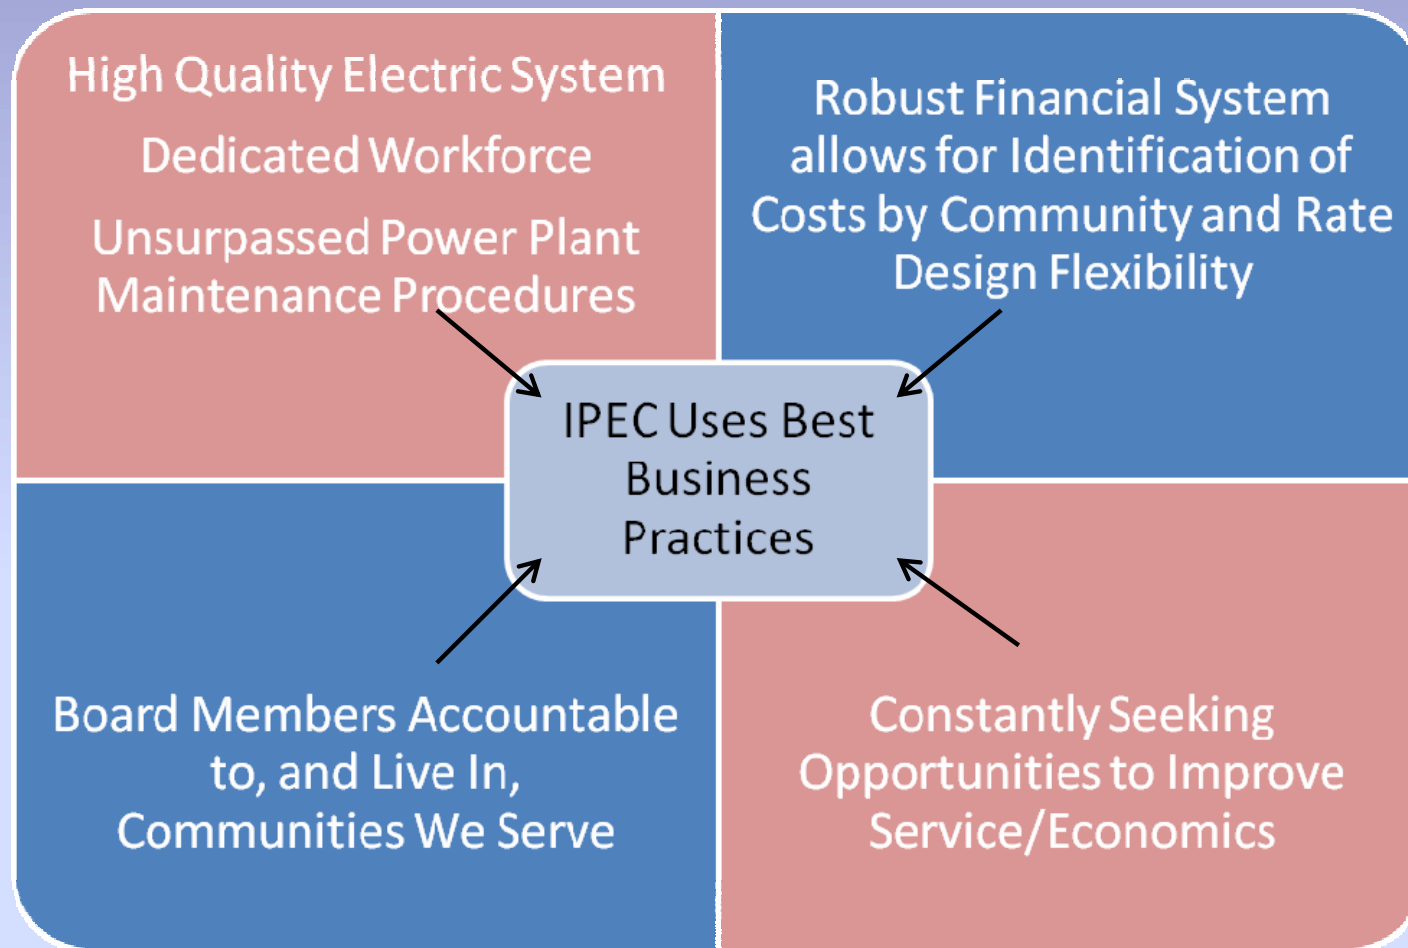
High Quality Electric System

Dedicated Workforce

Unsurpassed Power Plant Maintenance Procedures

Robust Financial System allows for Identification of Costs by Community and Rate Design Flexibility

IPEC Uses Best Business Practices

Board Members Accountable to, and Live In, Communities We Serve

Constantly Seeking Opportunities to Improve Service/Economics